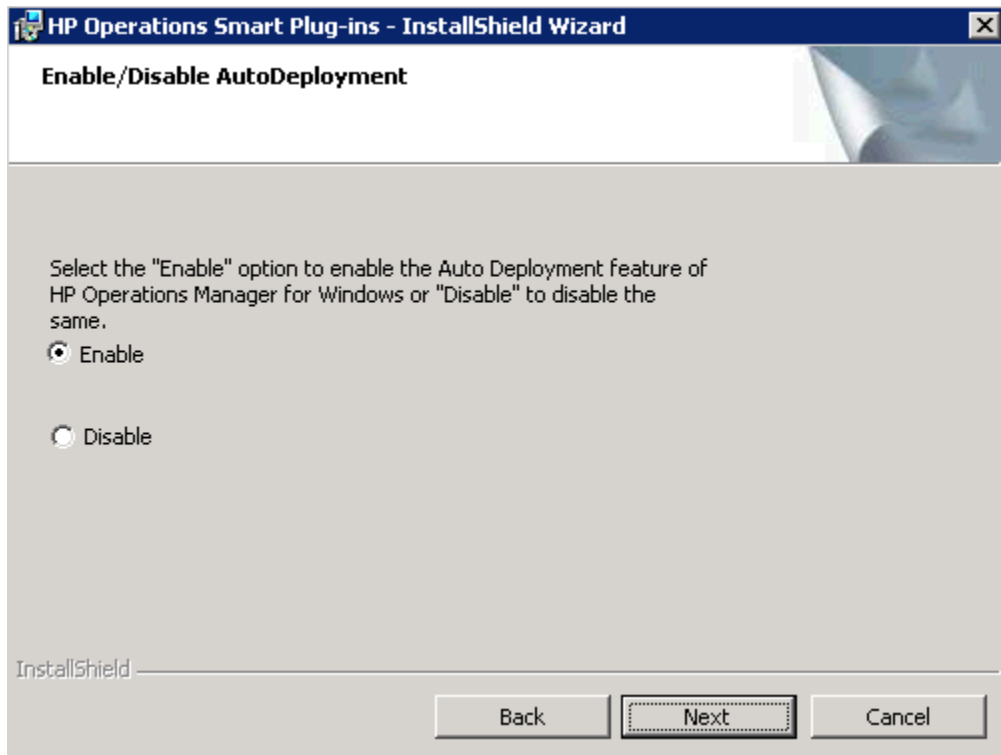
HP Operations Smart Plug-ins - InstallShield Wizard

Enable/Disable AutoDeployment

Select the "Enable" option to enable the Auto Deployment feature of HP Operations Manager for Windows or "Disable" to disable the same.

Enable

Disable

InstallShield

Back

Next

Cancel